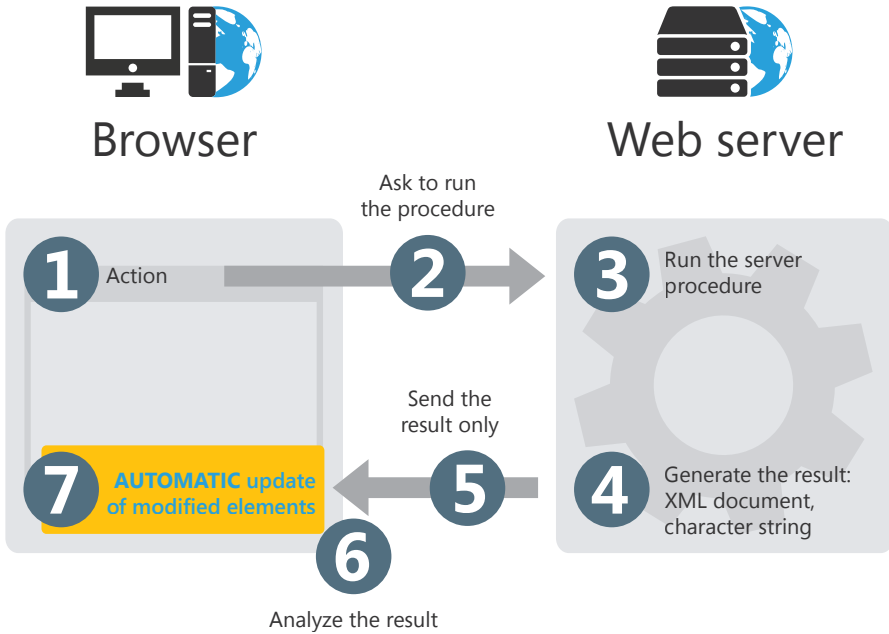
Browser

Web server

Ask to run the procedure

1 Action

2

3 Run the server procedure

Send the result only

7 AUTOMATIC update of modified elements

5

4 Generate the result: XML document, character string

6

Analyze the result